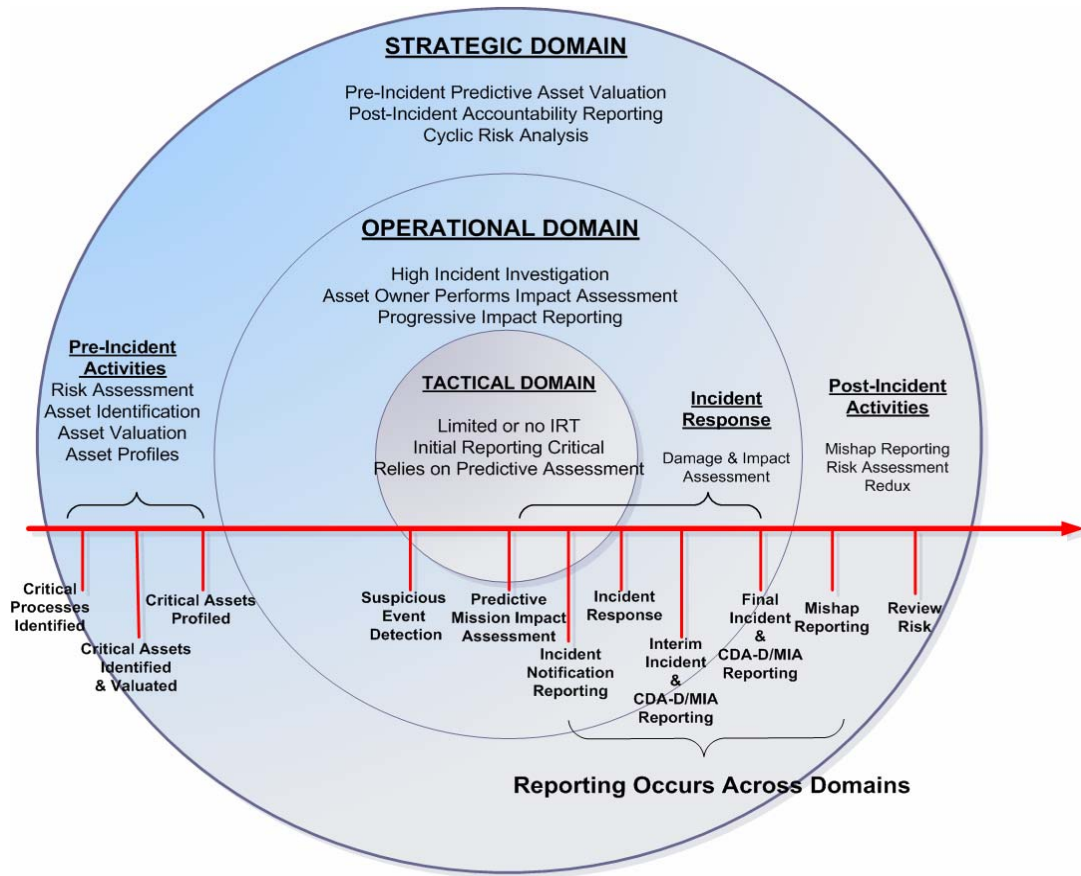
STRATEGIC DOMAIN

Pre-Incident Predictive Asset Valuation
Post-Incident Accountability Reporting
Cyclic Risk Analysis

OPERATIONAL DOMAIN

High Incident Investigation
Asset Owner Performs Impact Assessment
Progressive Impact Reporting

Pre-Incident Activities
Risk Assessment
Asset Identification
Asset Valuation
Asset Profiles

TACTICAL DOMAIN

Limited or no IRT
Initial Reporting Critical
Relies on Predictive Assessment

Incident Response
Damage & Impact Assessment

Post-Incident Activities
Mishap Reporting
Risk Assessment Redux

Critical Processes Identified

Critical Assets Identified & Valuated

Critical Assets Profiled

Suspicious Event Detection

Predictive Mission Impact Assessment

Incident Notification Reporting

Incident Response

Interim Incident & CDA-D/MIA Reporting

Final Incident & CDA-D/MIA Reporting

Mishap Reporting

Review Risk

Reporting Occurs Across Domains